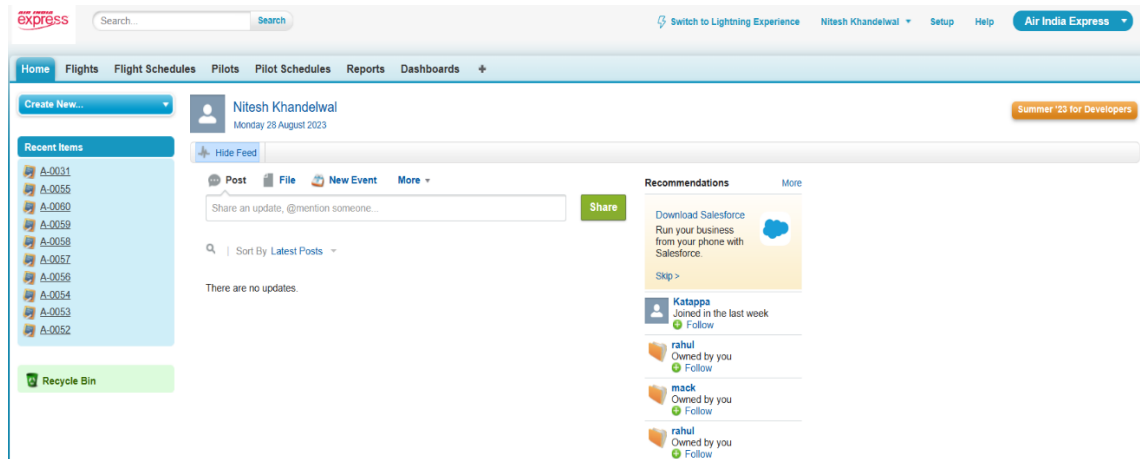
express

Search...

Search

Switch to Lightning Experience

Nitesh Khandelwal

Setup

Help

Air India Express

Home

Flights

Flight Schedules

Pilots

Pilot Schedules

Reports

Dashboards

+

Create New...

Recent Items

A-0031

A-0055

A-0060

A-0059

A-0058

A-0057

A-0056

A-0054

A-0053

A-0052

Recycle Bin

Nitesh Khandelwal

Monday 28 August 2023

Summer '23 for Developers

Hide Feed

Post

File

New Event

More

Share an update, @mention someone...

Share

Sort By Latest Posts

There are no updates.

Recommendations

More

Download Salesforce

Run your business from your phone with Salesforce.

Skip >

Katappa

Joined in the last week

Follow

rahul

Owned by you

Follow

mack

Owned by you

Follow

rahul

Owned by you

Follow